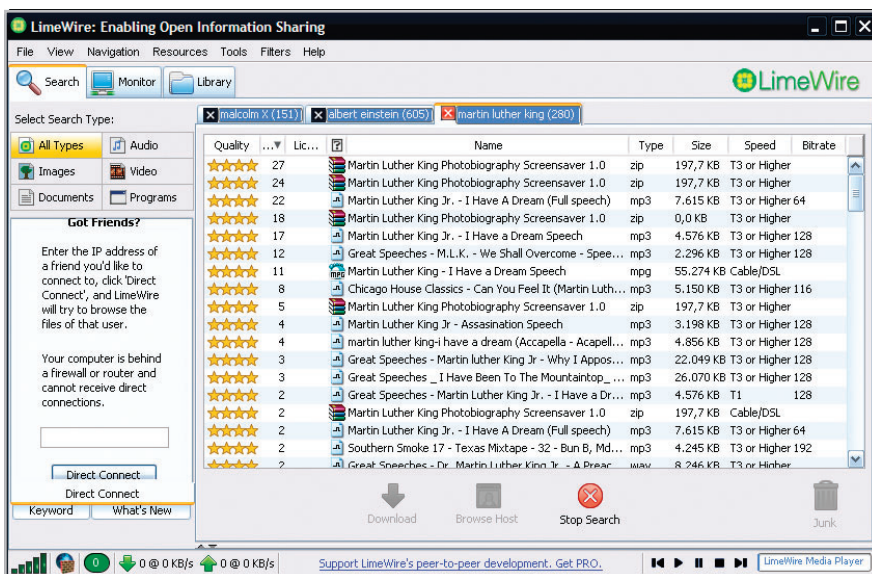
LimeWire: Enabling Open Information Sharing

File View Navigation Resources Tools Filters Help

Search Monitor Library

LimeWire

Select Search Type:

All Types Audio
Images Video
Documents Programs

Got Friends?

Enter the IP address of a friend you'd like to connect to, click 'Direct Connect', and LimeWire will try to browse the files of that user.

Your computer is behind a firewall or router and cannot receive direct connections.

Direct Connect

Direct Connect

Keyword What's New

malcolm X (151) albert einstein (605) martin luther king (280)

| Quality | ... | Lic... | ? | Name | Type | Size | Speed | Bitrate |
|---|---|---|---|---|---|---|---|---|
| | 27 | | | Martin Luther King Photobiography Screensaver 1.0 | zip | 197,7 KB | T3 or Higher | |
| | 24 | | | Martin Luther King Photobiography Screensaver 1.0 | zip | 197,7 KB | T3 or Higher | |
| | 22 | | | Martin Luther King Jr. - I Have A Dream (Full speech) | mp3 | 7.615 KB | T3 or Higher | 64 |
| | 18 | | | Martin Luther King Photobiography Screensaver 1.0 | zip | 0,0 KB | T3 or Higher | |
| | 17 | | | Martin Luther King Jr. - I Have a Dream Speech | mp3 | 4.576 KB | T3 or Higher | 128 |
| | 12 | | | Great Speeches - M.L.K. - We Shall Overcome - Spee... | mp3 | 2.296 KB | T3 or Higher | 128 |
| | 11 | | | Martin Luther King - I Have a Dream Speech | mpg | 55.274 KB | Cable/DSL | |
| | 8 | | | Chicago House Classics - Can You Feel It (Martin Luth... | mp3 | 5.150 KB | T3 or Higher | 116 |
| | 5 | | | Martin Luther King Photobiography Screensaver 1.0 | zip | 197,7 KB | T3 or Higher | |
| | 4 | | | Martin Luther King Jr - Assasination Speech | mp3 | 3.198 KB | T3 or Higher | 128 |
| | 4 | | | martin luther king-i have a dream (Accapella - Acapell... | mp3 | 4.856 KB | T3 or Higher | 128 |
| | 3 | | | Great Speeches - Martin luther King Jr - Why I Appos... | mp3 | 22.049 KB | T3 or Higher | 128 |
| | 3 | | | Great Speeches _ I Have Been To The Mountaintop_ ... | mp3 | 26.070 KB | T3 or Higher | 128 |
| | 2 | | | Great Speeches - Martin Luther King Jr. - I Have a Dr... | mp3 | 4.576 KB | T1 | 128 |
| | 2 | | | Martin Luther King Photobiography Screensaver 1.0 | zip | 197,7 KB | Cable/DSL | |
| | 2 | | | Martin Luther King Jr. - I Have A Dream (Full speech) | mp3 | 7.615 KB | T3 or Higher | 64 |
| | 2 | | | Southern Smoke 17 - Texas Mixtape - 32 - Bun B, Md... | mp3 | 4.245 KB | T3 or Higher | 192 |
| | 2 | | | Great Speeches - Dr. Martin Luther King Jr. - A Preac... | wav | 8.246 KB | T3 or Higher | |

Download Browse Host Stop Search Junk

0 0 @ 0 KB/s 0 @ 0 KB/s Support LimeWire's peer-to-peer development. Get PRO. LimeWire Media Player